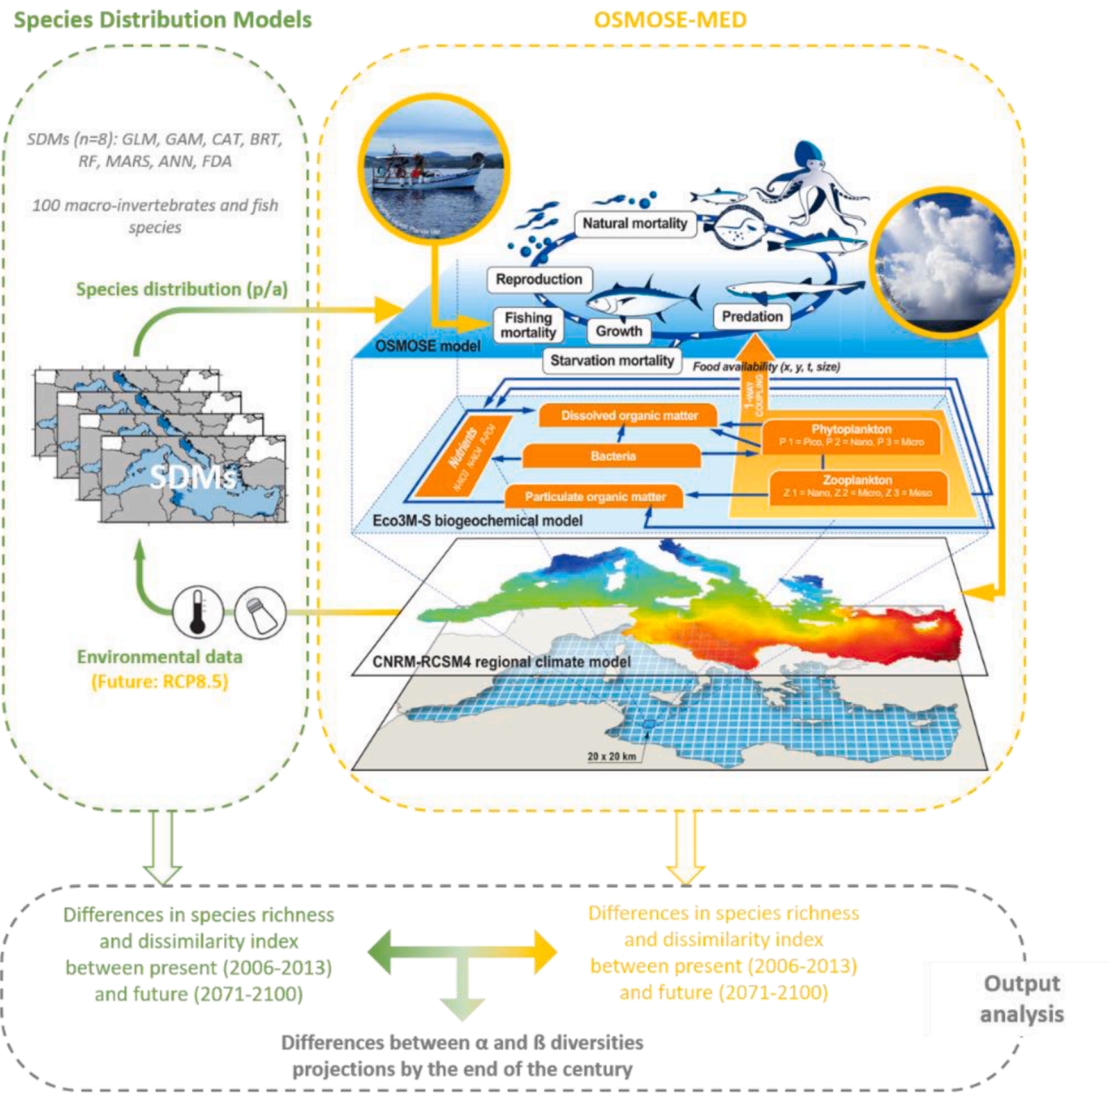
Species Distribution Models

OSMOSE-MED

SDMs (n=8): GLM, GAM, CAT, BRT, RF, MARS, ANN, FDA

100 macro-invertebrates and fish species

Species distribution (p/a)

SDMs

Environmental data
(Future: RCP8.5)

Natural mortality

Reproduction

Fishing mortality

Growth

Predation

OSMOSE model

Starvation mortality

Food availability (x, y, t, size)

1-WAY COUPLING

Nutrients
$NO_3$ $NH_4$ $PO_4$

Dissolved organic matter

Bacteria

Particulate organic matter

Phytoplankton
P 1 = Pico, P 2 = Nano, P 3 = Micro

Zooplankton
Z 1 = Nano, Z 2 = Micro, Z 3 = Meso

Eco3M-S biogeochemical model

CNRM-RCSM4 regional climate model

20 x 20 km

Differences in species richness and dissimilarity index between present (2006-2013) and future (2071-2100)

Differences in species richness and dissimilarity index between present (2006-2013) and future (2071-2100)

Output analysis

Differences between α and ß diversities projections by the end of the century